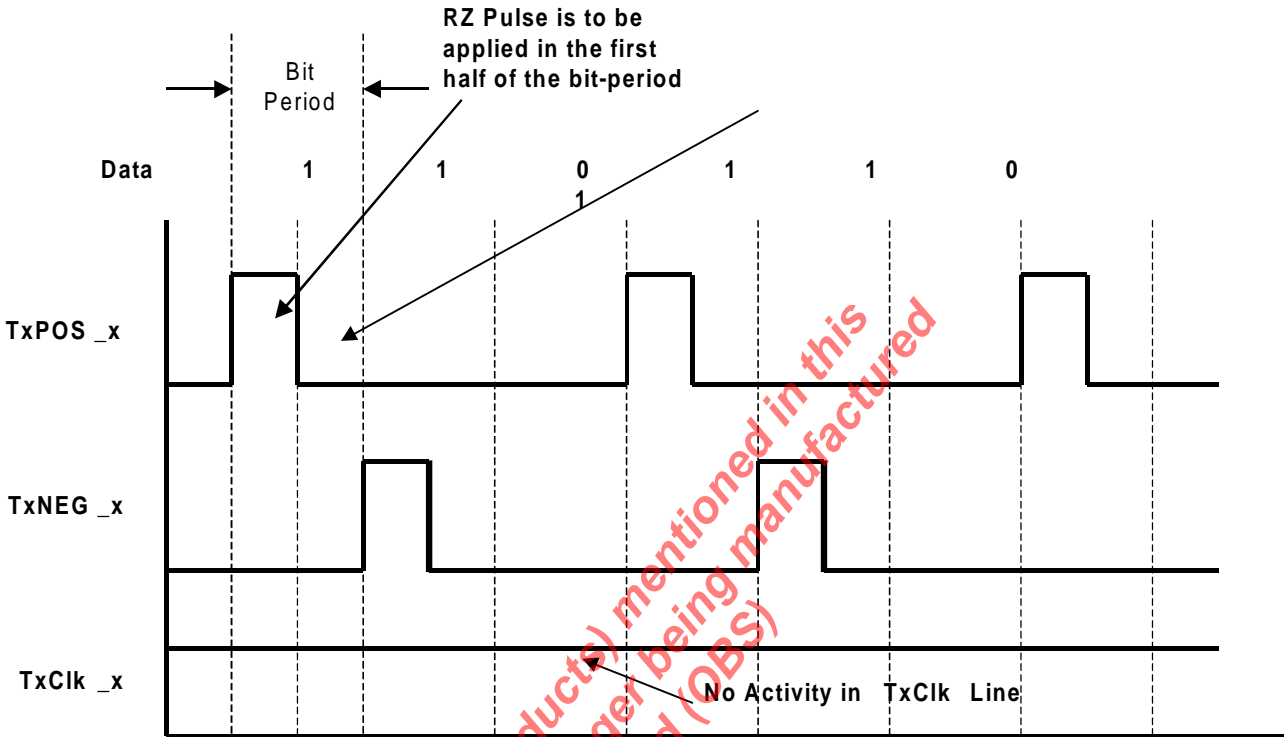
RZ Pulse is to be applied in the first half of the bit-period

Bit Period

Data 1 1 0 1 1 1 0

TxPOS _x

TxNEG _x

TxClk _x

No Activity in TxClk Line

ducts) mentioned in this
der being manufactured
d (OBS)